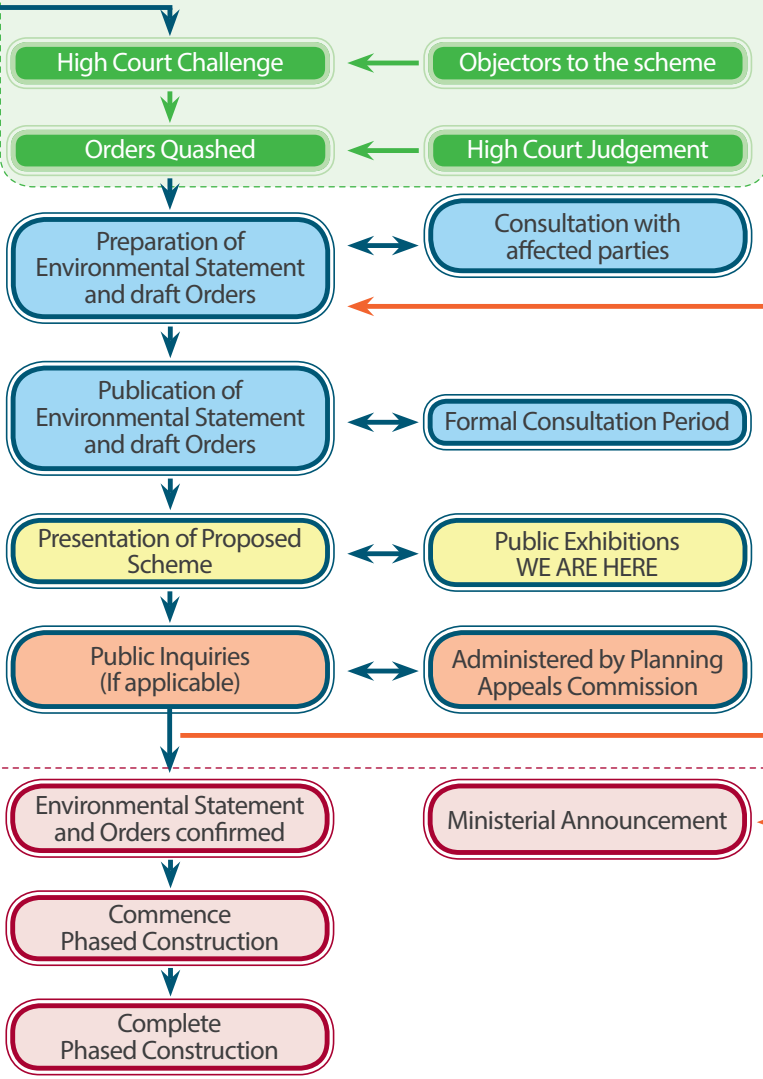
High Court Challenge

Objectors to the scheme

Orders Quashed

High Court Judgement

Preparation of Environmental Statement and draft Orders

Consultation with affected parties

Publication of Environmental Statement and draft Orders

Formal Consultation Period

Presentation of Proposed Scheme

Public Exhibitions WE ARE HERE

Public Inquiries (If applicable)

Administered by Planning Appeals Commission

Environmental Statement and Orders confirmed

Ministerial Announcement

Commence Phased Construction

Complete Phased Construction